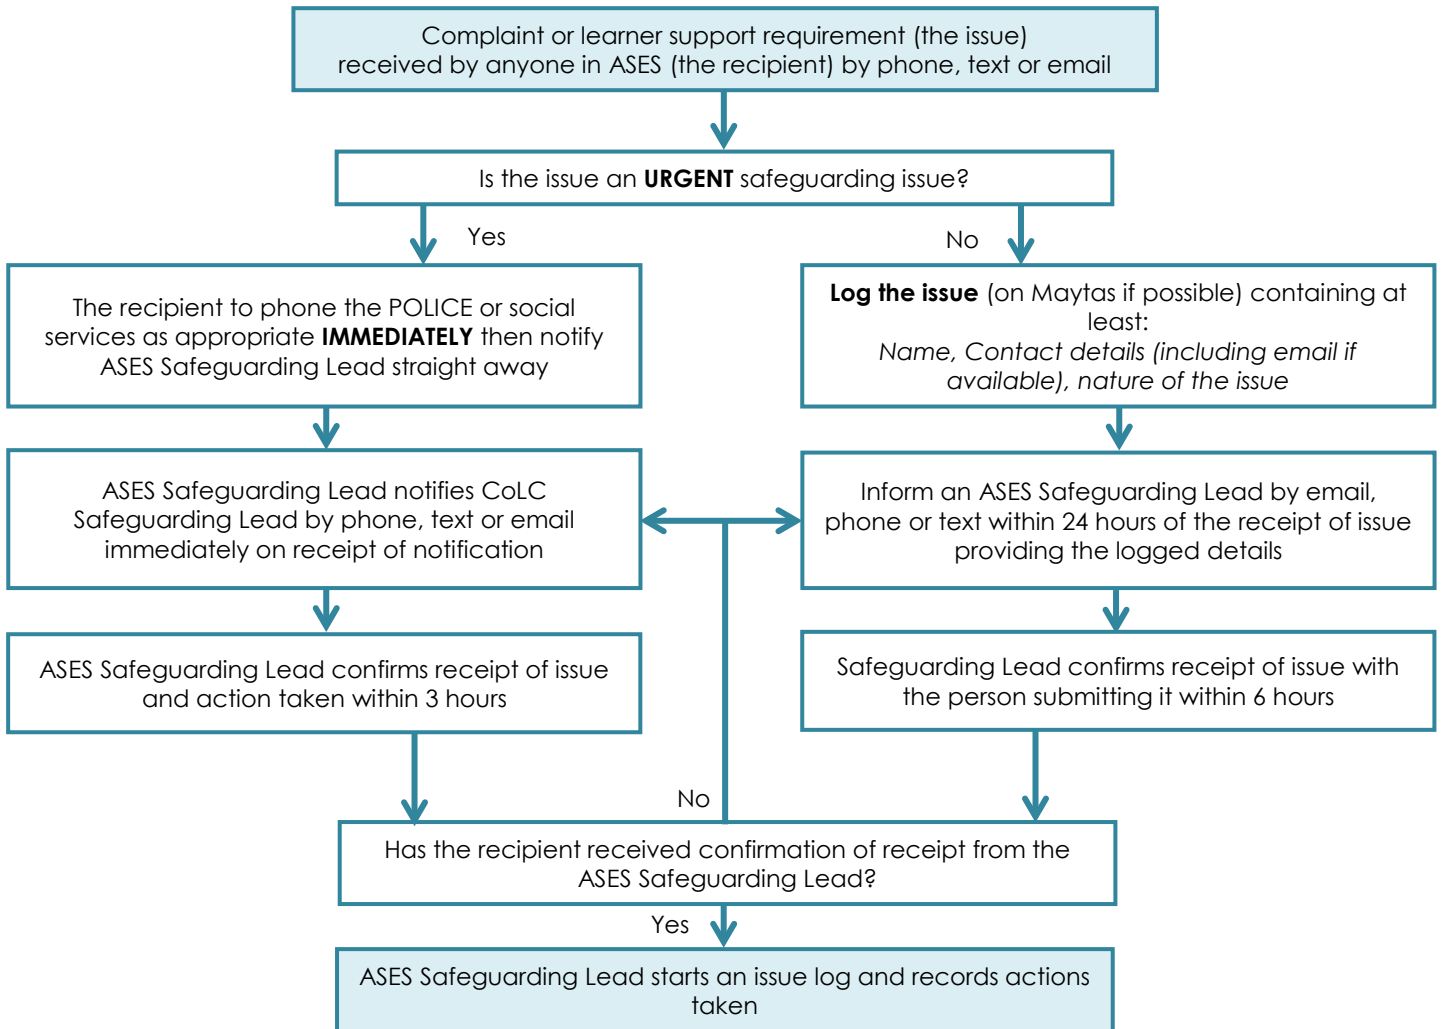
Complaint or learner support requirement (the issue) received by anyone in ASES (the recipient) by phone, text or email

Is the issue an **URGENT** safeguarding issue?

Yes

No

The recipient to phone the POLICE or social services as appropriate **IMMEDIATELY** then notify ASES Safeguarding Lead straight away

**Log the issue** (on Maytas if possible) containing at least:
*Name, Contact details (including email if available), nature of the issue*

ASES Safeguarding Lead notifies CoLC Safeguarding Lead by phone, text or email immediately on receipt of notification

Inform an ASES Safeguarding Lead by email, phone or text within 24 hours of the receipt of issue providing the logged details

ASES Safeguarding Lead confirms receipt of issue and action taken within 3 hours

Safeguarding Lead confirms receipt of issue with the person submitting it within 6 hours

No

Has the recipient received confirmation of receipt from the ASES Safeguarding Lead?

Yes

ASES Safeguarding Lead starts an issue log and records actions taken